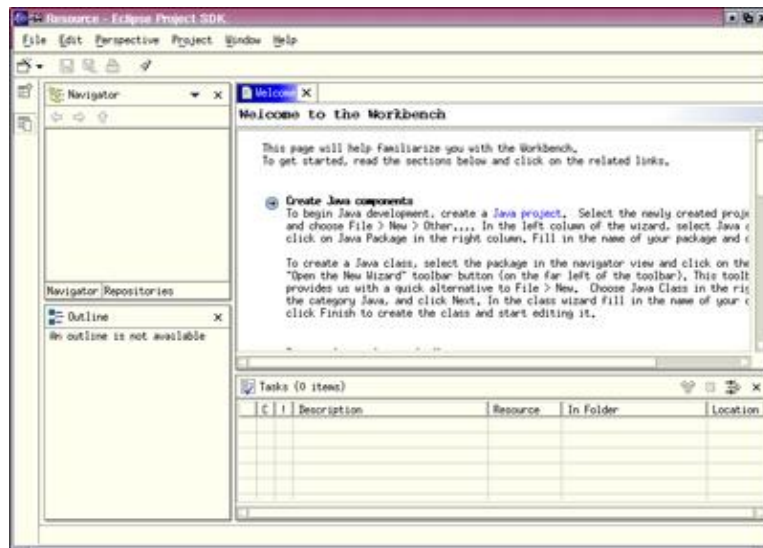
Resource - Eclipse Project SDK

File Edit Perspective Project Window Help

Navigator

Navigator Repositories

Outline

An outline is not available

Welcome

Welcome to the Workbench

This page will help familiarize you with the Workbench. To get started, read the sections below and click on the related links.

Create Java components
To begin Java development, create a Java project. Select the newly created proj and choose File > New > Other.... In the left column of the wizard, select Java click on Java Package in the right column. Fill in the name of your package and

To create a Java class, select the package in the navigator view and click on the "Open the New Wizard" toolbar button (on the far left of the toolbar). This toolt provides us with a quick alternative to File > New. Choose Java Class in the ri the category Java, and click Next. In the class wizard fill in the name of your click Finish to create the class and start editing it.

Tasks (0 items)

| C | ! | Description | Resource | In Folder | Location |
|---|---|---|---|---|---|